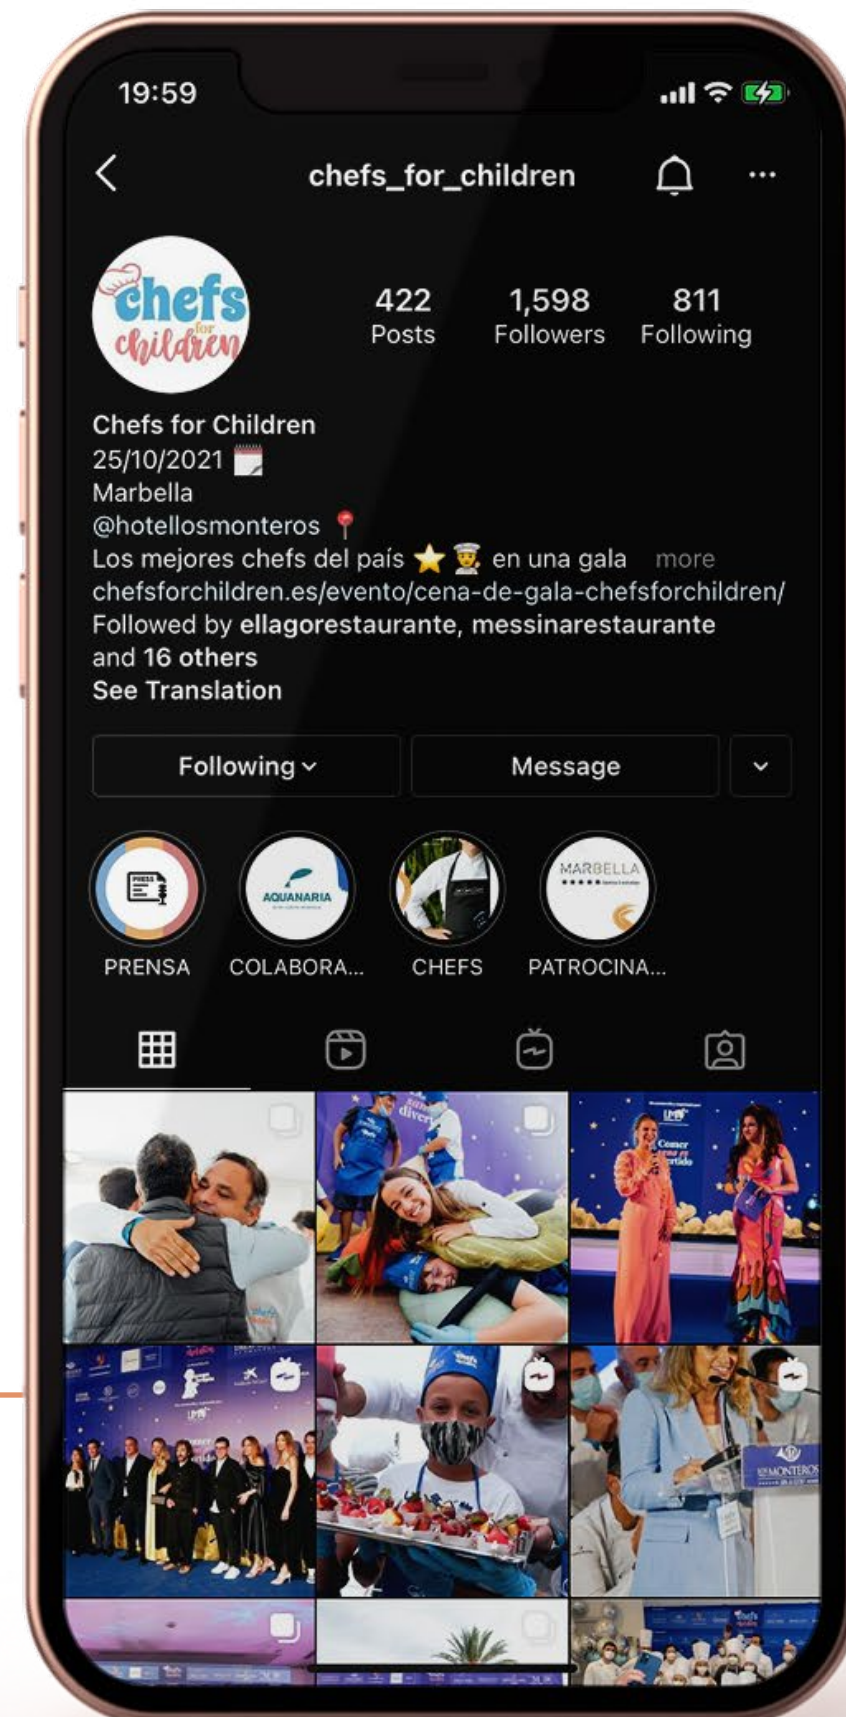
19:59

chefs_for_children

chefs for children

422 Posts
1,598 Followers
811 Following

Chefs for Children
25/10/2021 🗓️
Marbella
@hotellosmonteros 📍
Los mejores chefs del país ⭐ 👨‍🍳 en una gala more
chefsforchildren.es/evento/cena-de-gala-chefsforchildren/
Followed by ellagorestaurante, messinarestaurante and 16 others
See Translation

Following
Message

PRENSA
COLABORA...
CHEFS
PATROCINA...

AQUANARIA
MARBELLA